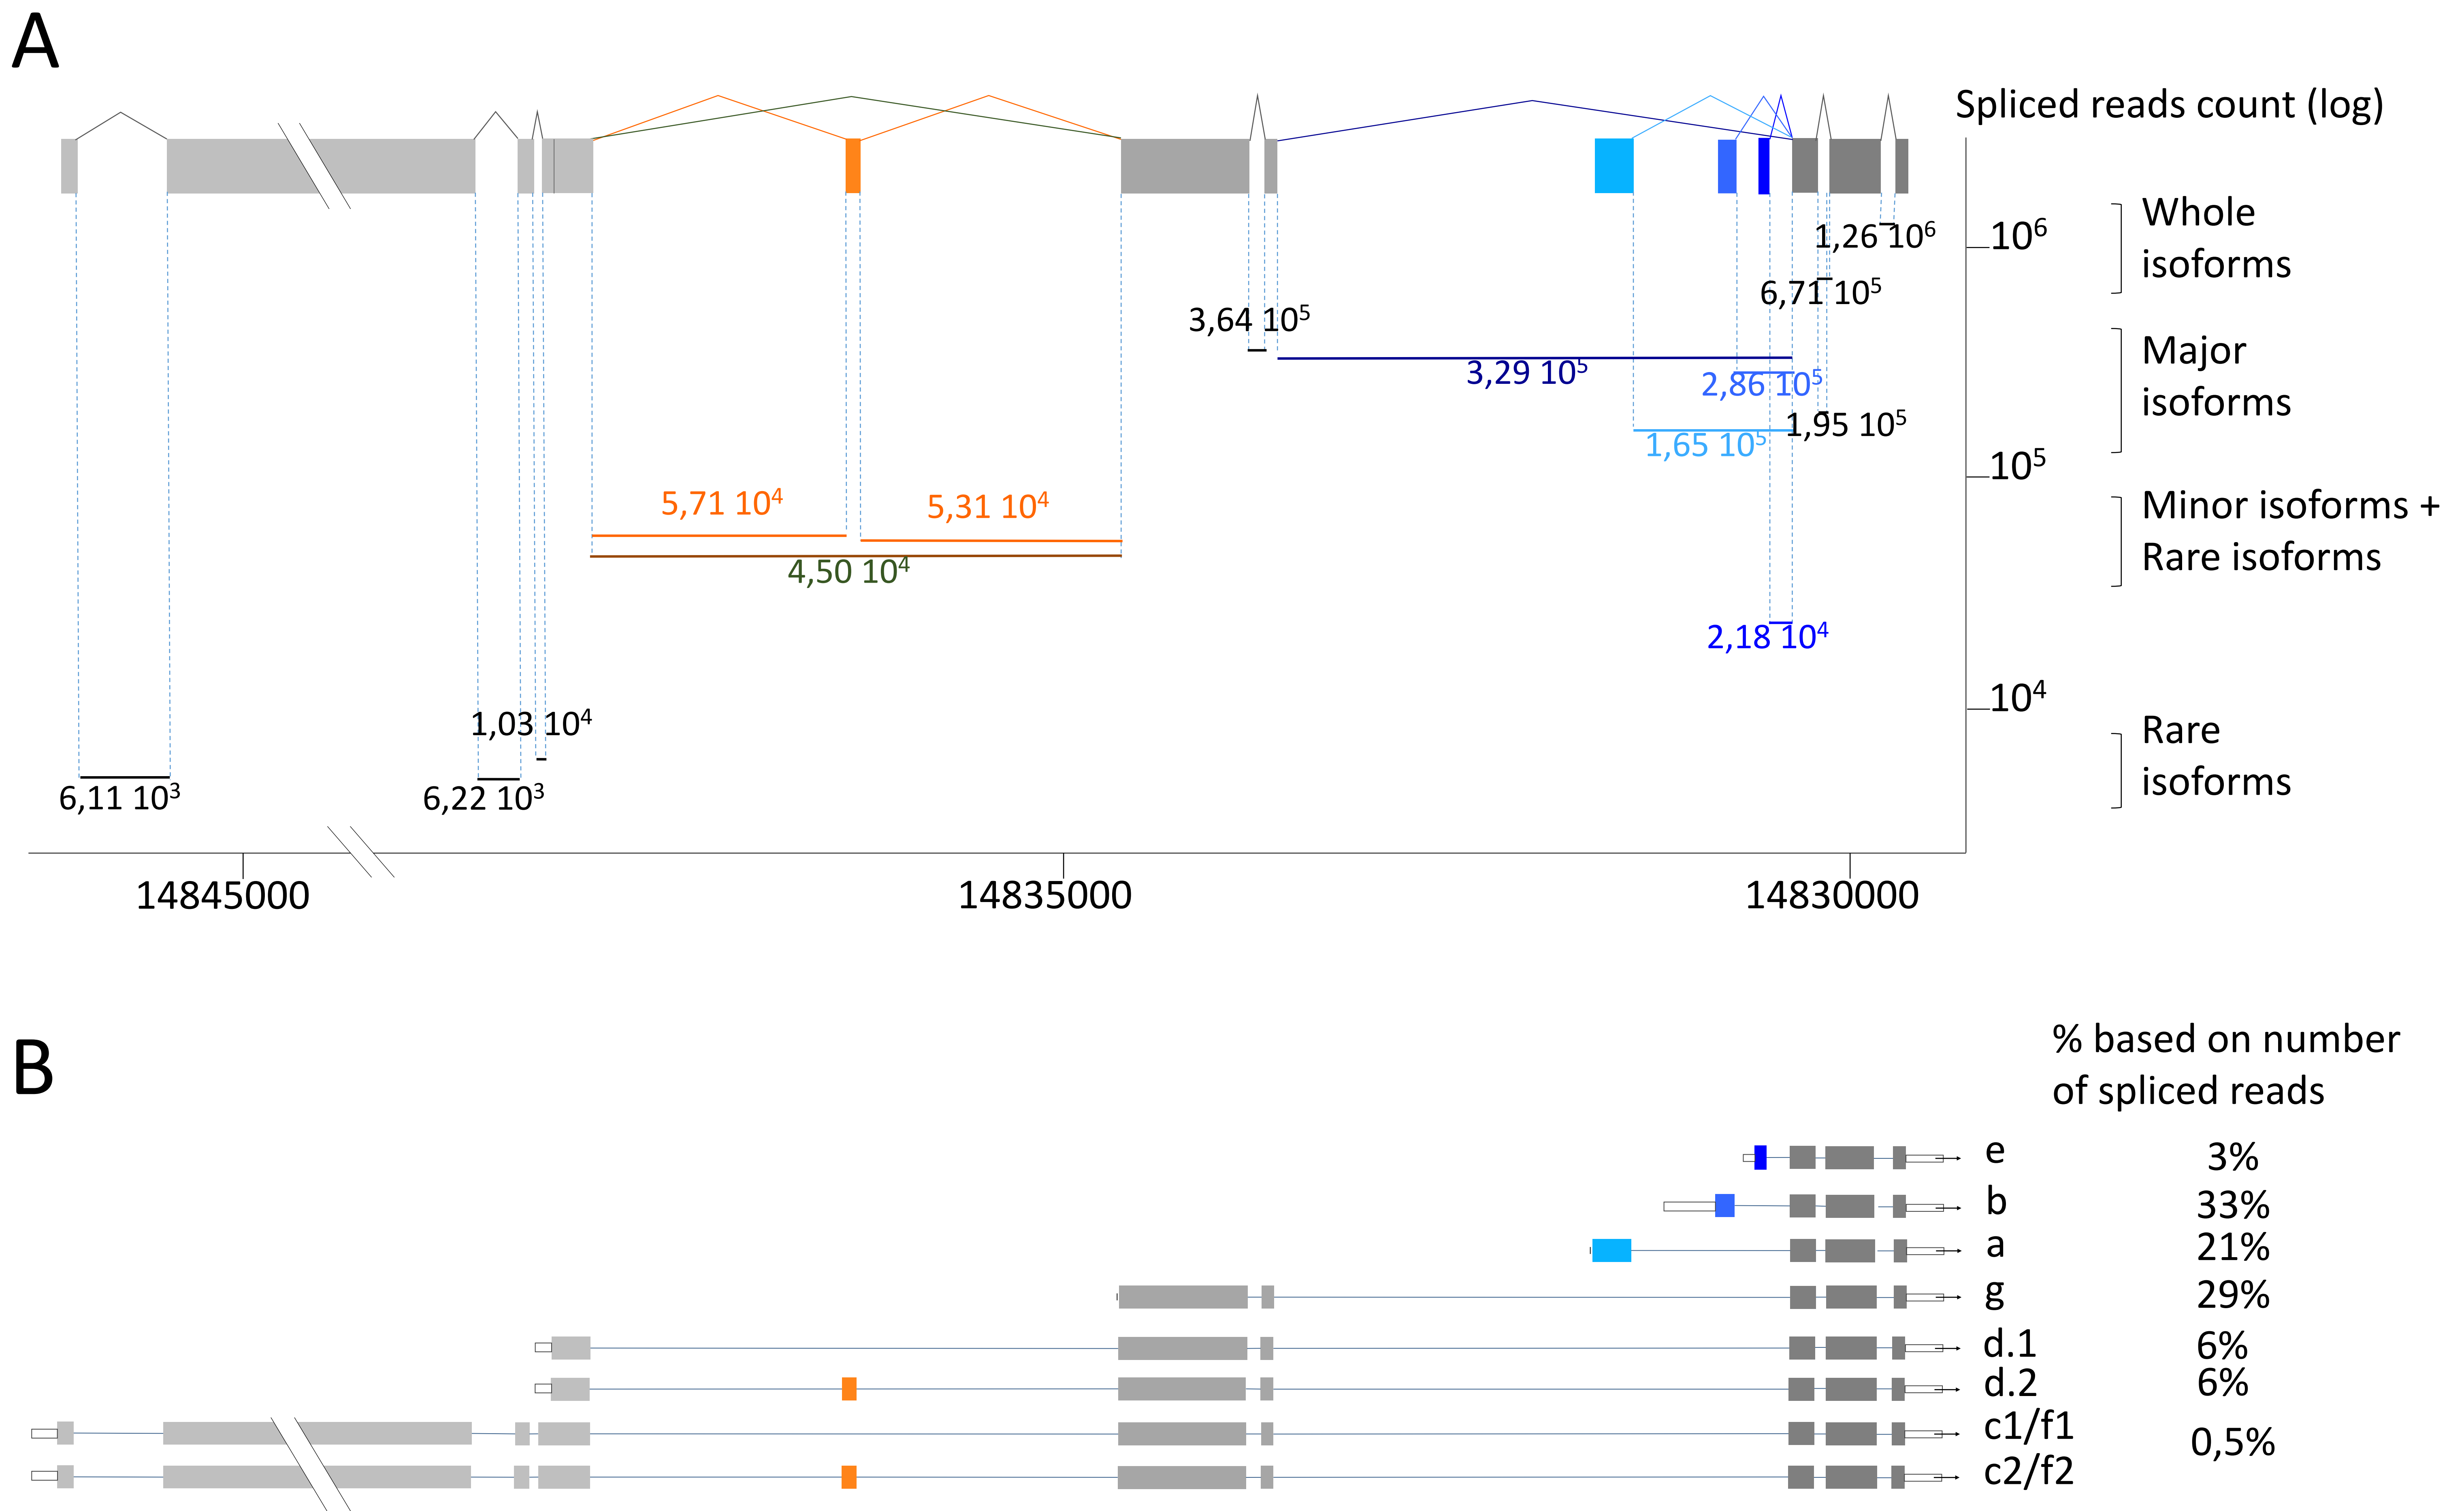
A

Spliced reads count (log)

$1,26\ 10^6$
$6,71\ 10^5$
$3,64\ 10^5$
$3,29\ 10^5$
$2,86\ 10^5$
$1,95\ 10^5$
$1,65\ 10^5$
$5,71\ 10^4$
$5,31\ 10^4$
$4,50\ 10^4$
$2,18\ 10^4$
$1,03\ 10^4$
$6,11\ 10^3$
$6,22\ 10^3$

$10^6$
$10^5$
$10^4$

Whole isoforms

Major isoforms

Minor isoforms + Rare isoforms

Rare isoforms

14845000
14835000
14830000

B

% based on number of spliced reads

| | |
|---|---|
| e | 3% |
| b | 33% |
| a | 21% |
| g | 29% |
| d.1 | 6% |
| d.2 | 6% |
| c1/f1 | 0,5% |
| c2/f2 | |